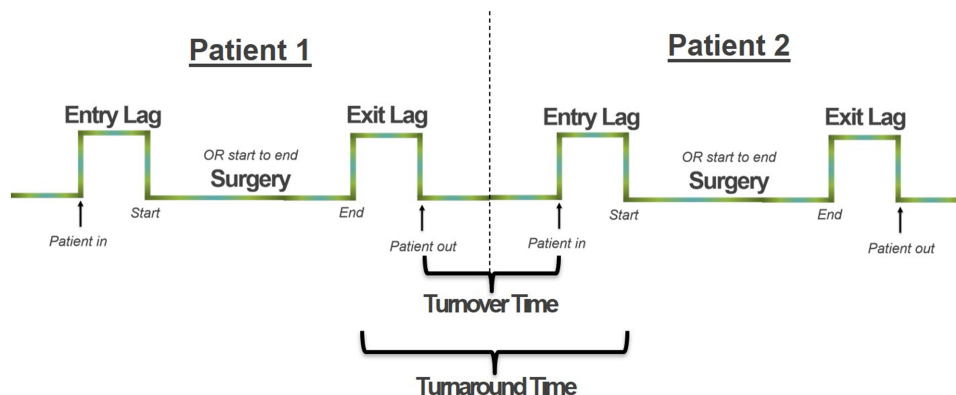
Patient 1

Patient 2

Entry Lag

OR start to end
Surgery

Exit Lag

Entry Lag

OR start to end
Surgery

Exit Lag

Patient in

Start

End

Patient out

Patient in

Start

End

Patient out

Turnover Time

Turnaround Time